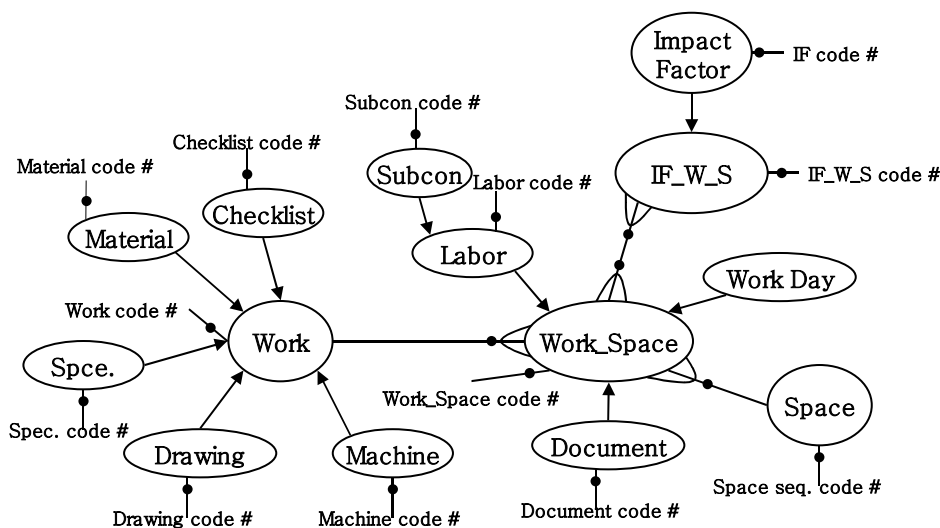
Impact Factor
IF code #
Subcon code #
Checklist code #
Material code #
Subcon
Labor code #
IF_W_S
IF_W_S code #
Checklist
Material
Labor
Work Day
Work code #
Work
Work_Space
Spce.
Work_Space code #
Space
Spec. code #
Drawing
Machine
Document
Space seq. code #
Drawing code #
Machine code #
Document code #